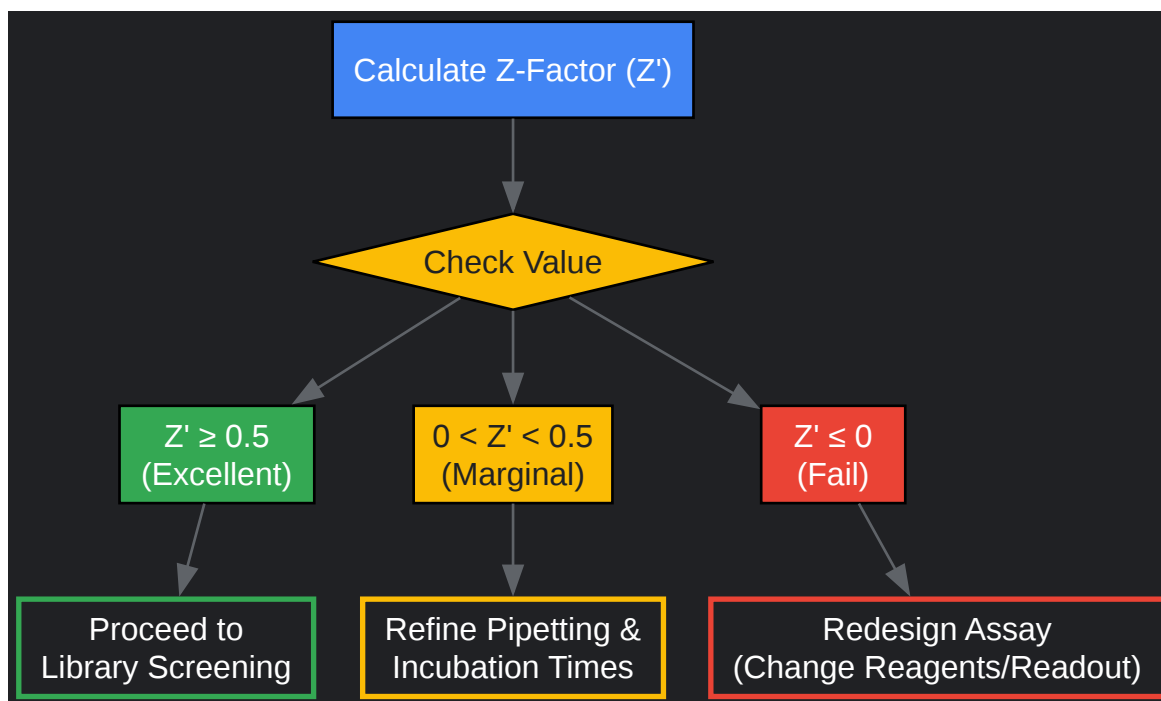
Calculate Z-Factor (Z')

Check Value

Z' ≥ 0.5
(Excellent)

0 < Z' < 0.5
(Marginal)

Z' ≤ 0
(Fail)

Proceed to
Library Screening

Refine Pipetting &
Incubation Times

Redesign Assay
(Change Reagents/Readout)